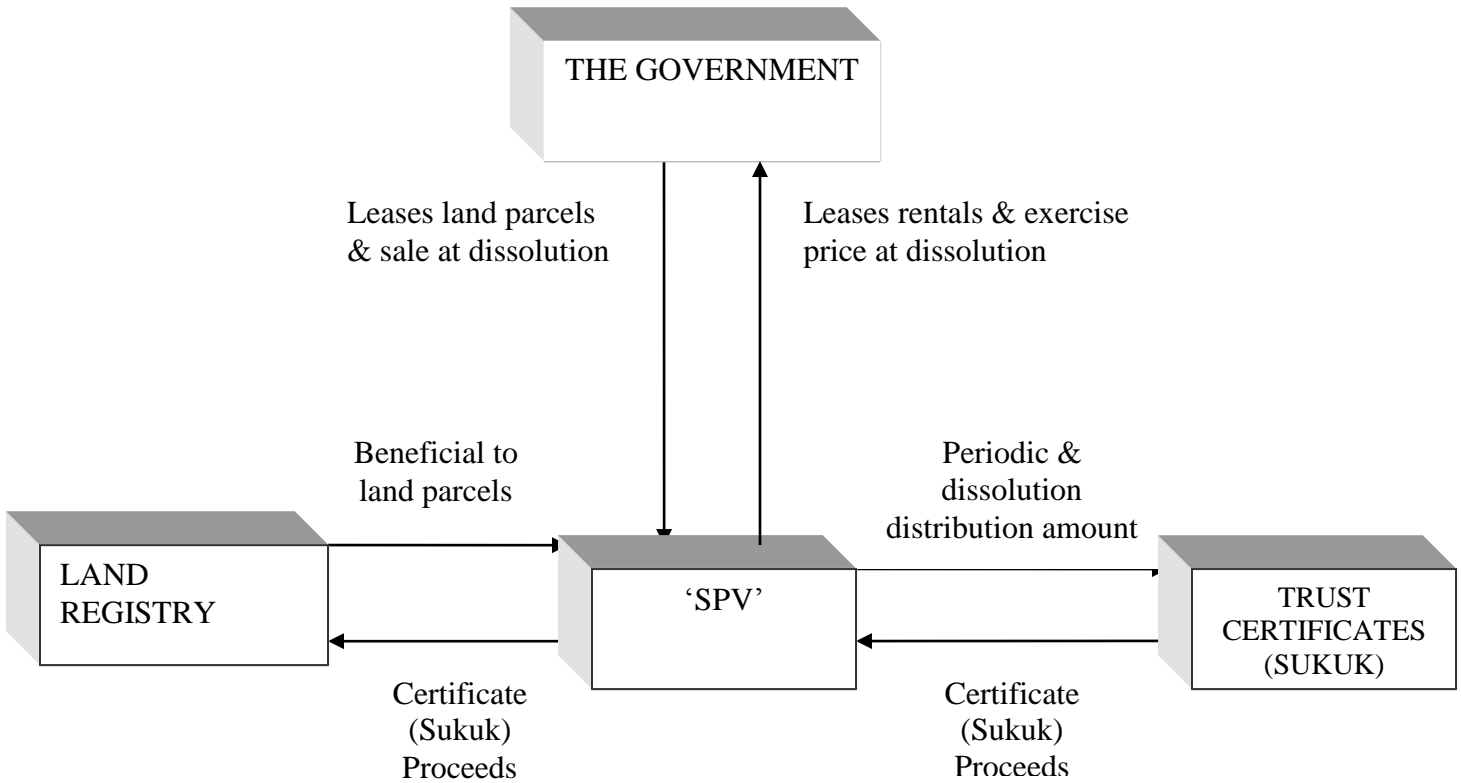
THE GOVERNMENT

Leases land parcels & sale at dissolution

Leases rentals & exercise price at dissolution

Beneficial to land parcels

Periodic & dissolution distribution amount

LAND REGISTRY

'SPV'

TRUST CERTIFICATES (SUKUK)

Certificate (Sukuk) Proceeds

Certificate (Sukuk) Proceeds